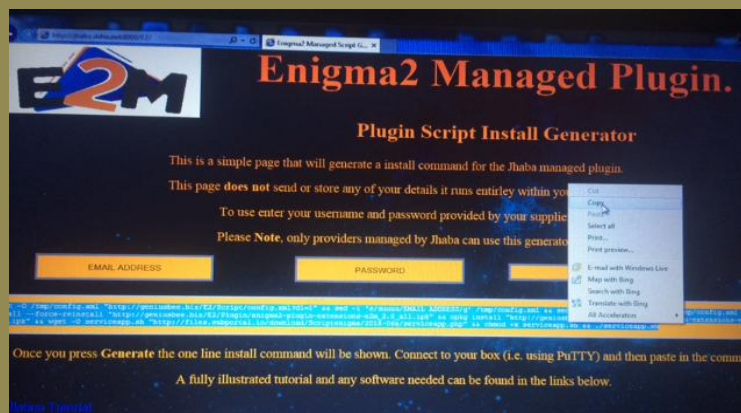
Enigma2 Managed Script G... ×

E2M

Enigma2 Managed Plugin.

Plugin Script Install Generator

This is a simple page that will generate a install command for the Jhaba managed plugin.

This page does not send or store any of your details it runs entirley within yo

To use enter your username and password provided by your supplie

Please Note, only providers managed by Jhaba can use this generato

EMAIL ADDRESS

PASSWORD

Cut
Copy
Paste
Select all
Print...
Print preview...
E-mail with Windows Live
Map with Bing
Search with Bing
Translate with Bing
All Accelerators

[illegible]

Once you press Generate the one line install command will be shown. Connect to your box (i.e. using PuTTY) and then paste in the comm

A fully illustrated tutorial and any software needed can be found in the links below.

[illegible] Tutorial